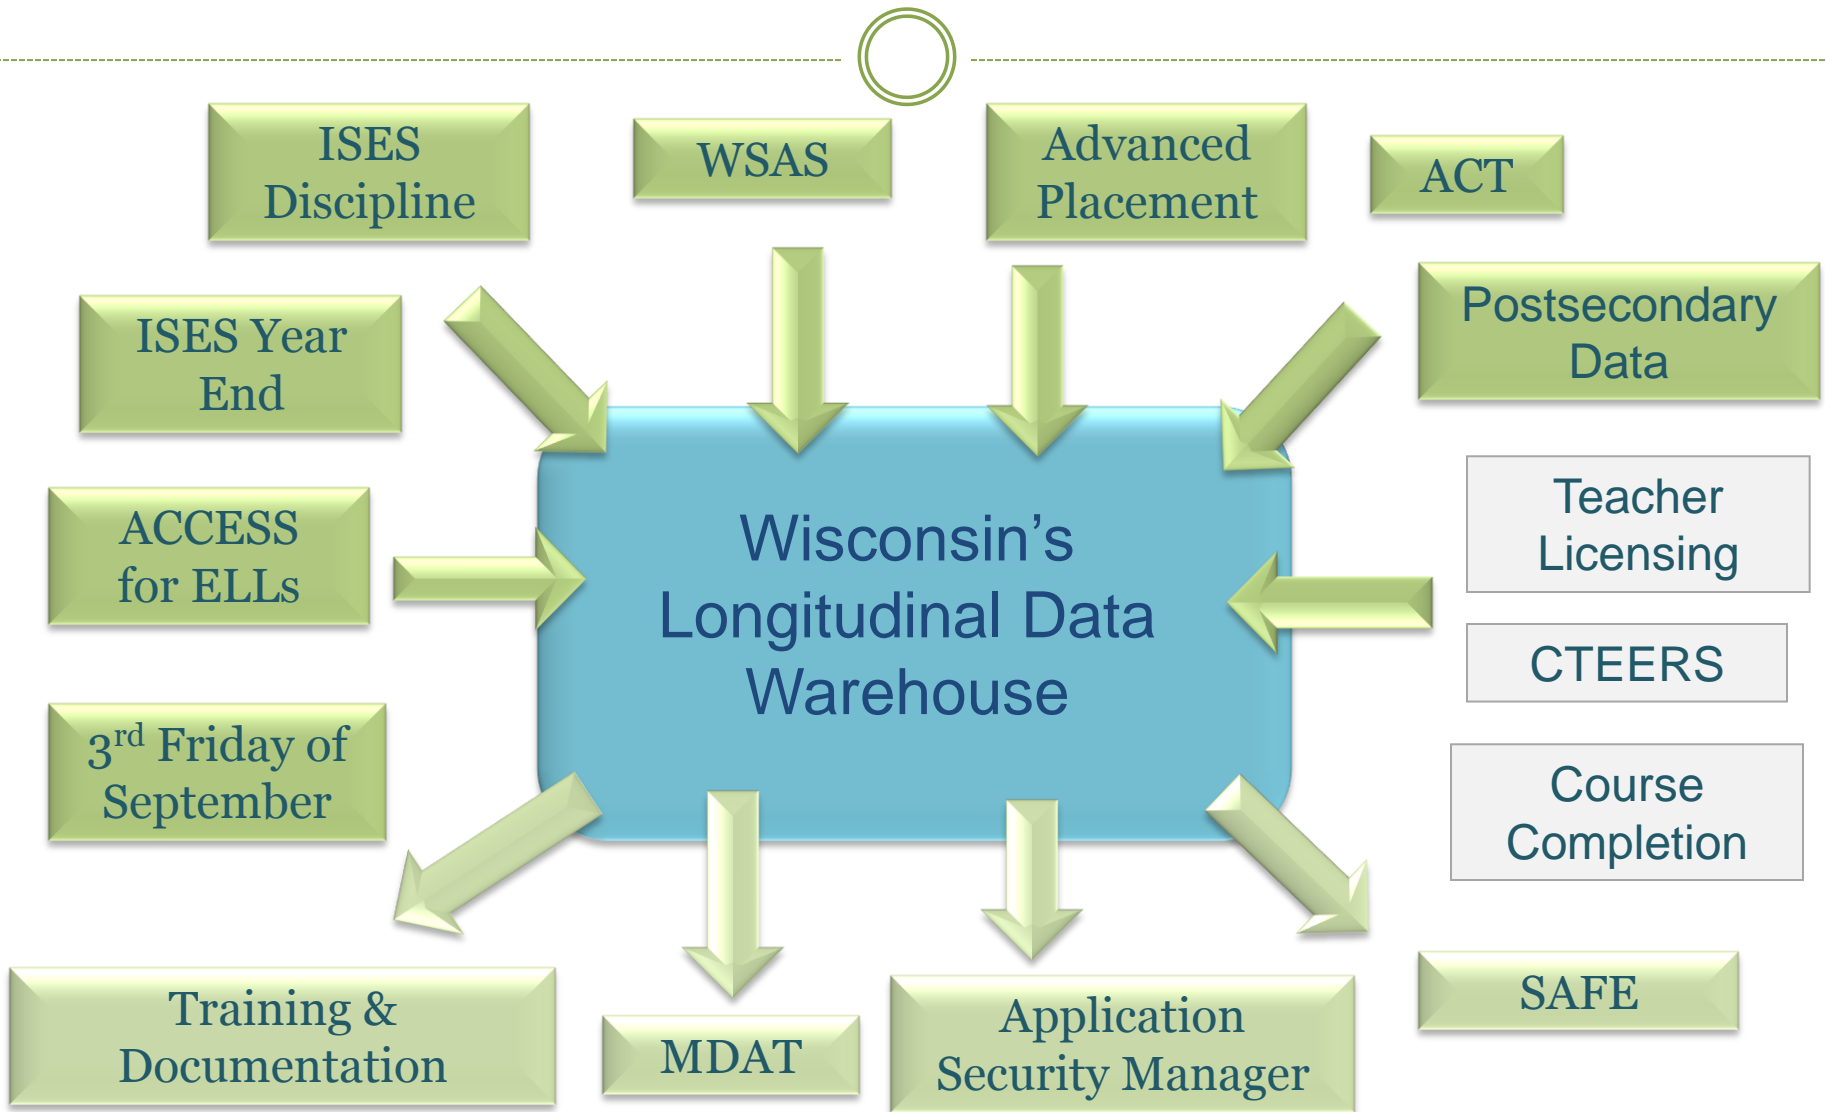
ISES Discipline

WSAS

Advanced Placement

ACT

ISES Year End

Postsecondary Data

ACCESS for ELLs

Wisconsin's Longitudinal Data Warehouse

Teacher Licensing

CTEERS

3$^{rd}$ Friday of September

Course Completion

Training & Documentation

MDAT

Application Security Manager

SAFE